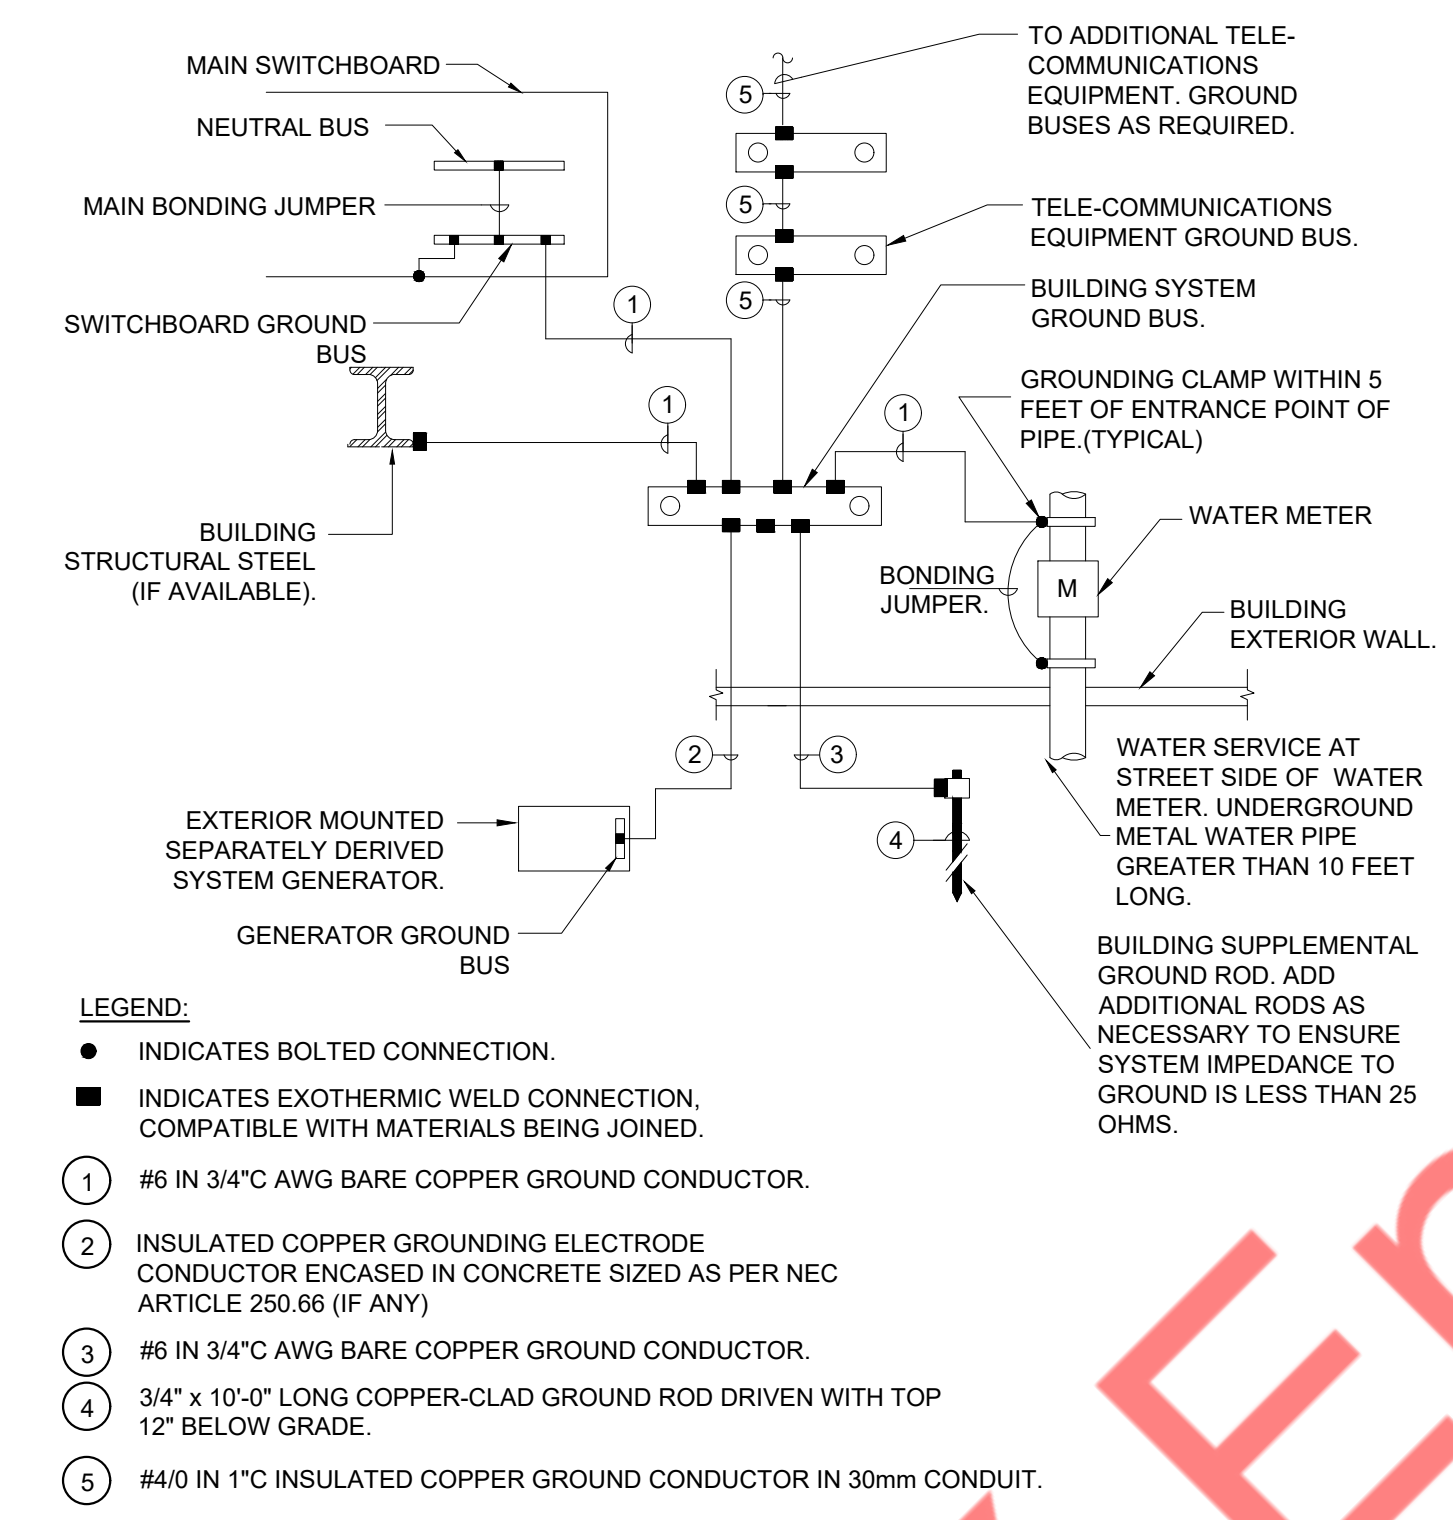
MAIN SWITCHBOARD

NEUTRAL BUS

MAIN BONDING JUMPER

SWITCHBOARD GROUND BUS

5

5

5

TO ADDITIONAL TELE-COMMUNICATIONS EQUIPMENT. GROUND BUSES AS REQUIRED.

TELE-COMMUNICATIONS EQUIPMENT GROUND BUS.

BUILDING SYSTEM GROUND BUS.

1

1

1

GROUNDING CLAMP WITHIN 5 FEET OF ENTRANCE POINT OF PIPE.(TYPICAL)

WATER METER

M

BONDING JUMPER.

BUILDING EXTERIOR WALL.

BUILDING STRUCTURAL STEEL (IF AVAILABLE).

2

3

4

WATER SERVICE AT STREET SIDE OF WATER METER. UNDERGROUND METAL WATER PIPE GREATER THAN 10 FEET LONG.

EXTERIOR MOUNTED SEPARATELY DERIVED SYSTEM GENERATOR.

GENERATOR GROUND BUS

BUILDING SUPPLEMENTAL GROUND ROD. ADD ADDITIONAL RODS AS NECESSARY TO ENSURE SYSTEM IMPEDANCE TO GROUND IS LESS THAN 25 OHMS.

LEGEND:

INDICATES BOLTED CONNECTION.

INDICATES EXOTHERMIC WELD CONNECTION, COMPATIBLE WITH MATERIALS BEING JOINED.

1 #6 IN 3/4"C AWG BARE COPPER GROUND CONDUCTOR.

2 INSULATED COPPER GROUNDING ELECTRODE CONDUCTOR ENCASED IN CONCRETE SIZED AS PER NEC ARTICLE 250.66 (IF ANY)

3 #6 IN 3/4"C AWG BARE COPPER GROUND CONDUCTOR.

4 3/4" x 10'-0" LONG COPPER-CLAD GROUND ROD DRIVEN WITH TOP 12" BELOW GRADE.

5 #4/0 IN 1"C INSULATED COPPER GROUND CONDUCTOR IN 30mm CONDUIT.